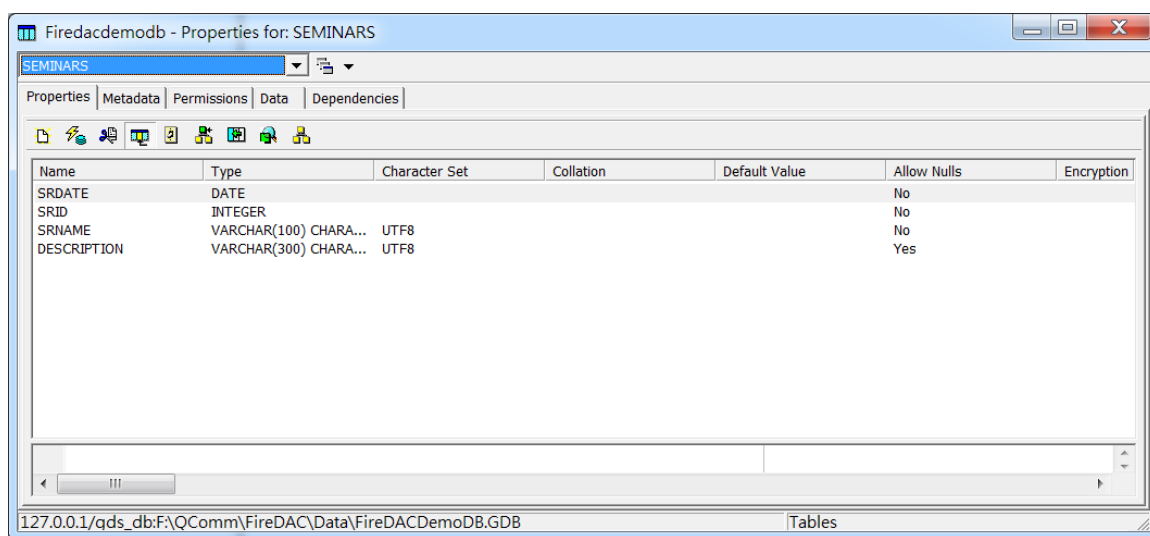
Firedacdemodb - Properties for: SEMINARS

SEMINARS

Properties | Metadata | Permissions | Data | Dependencies

| Name | Type | Character Set | Collation | Default Value | Allow Nulls | Encryption |
|---|---|---|---|---|---|---|
| SRDATE | DATE | | | | No | |
| SRID | INTEGER | | | | No | |
| SRNAME | VARCHAR(100) CHARA... | UTF8 | | | No | |
| DESCRIPTION | VARCHAR(300) CHARA... | UTF8 | | | Yes | |

127.0.0.1/gds_db:F:\QComm\FireDAC\Data\FireDACDemoDB.GDB

Tables